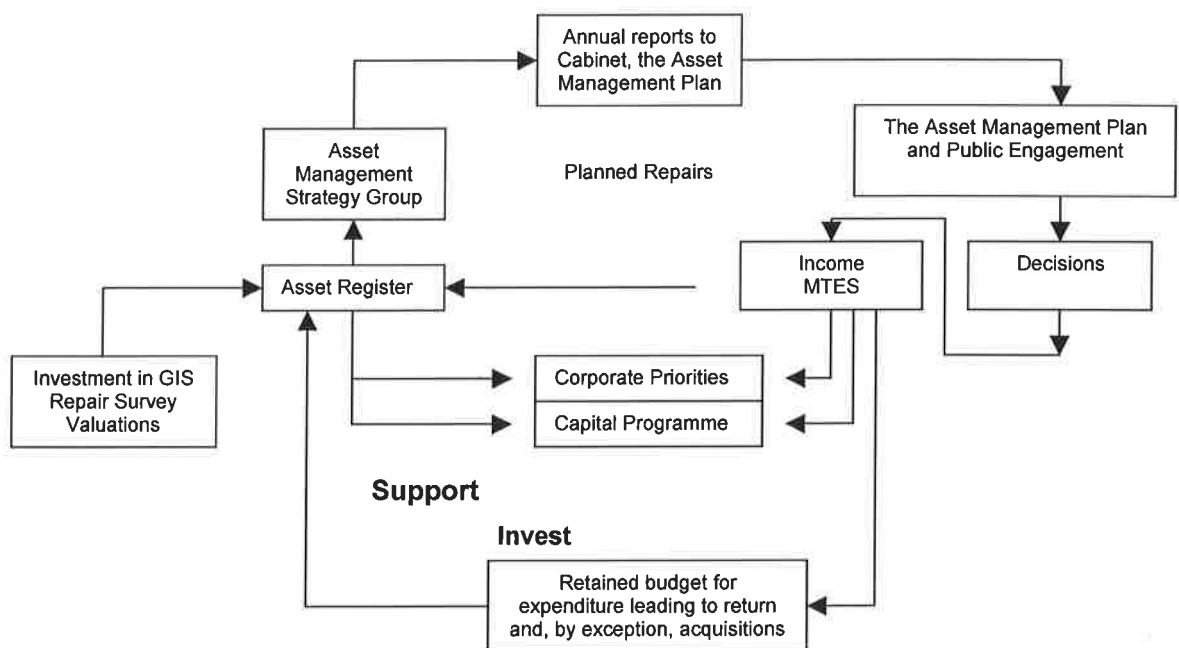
Annual reports to Cabinet, the Asset Management Plan

The Asset Management Plan and Public Engagement

Asset Management Strategy Group

Planned Repairs

Income MTES

Decisions

Asset Register

Investment in GIS Repair Survey Valuations

Corporate Priorities

Capital Programme

Support

Invest

Retained budget for expenditure leading to return and, by exception, acquisitions